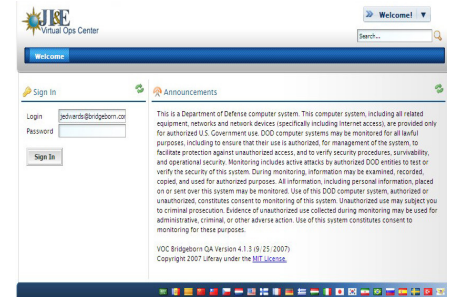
JLE
Virtual Ops Center

Welcome! ▼

Search...

Welcome

Sign In

Login jedwards@bridgeborn.co
Password

Sign In

Announcements

This is a Department of Defense computer system. This computer system, including all related equipment, networks and network devices (specifically including Internet access), are provided only for authorized U.S. Government use. DOD computer systems may be monitored for all lawful purposes, including to ensure that their use is authorized, for management of the system, to facilitate protection against unauthorized access, and to verify security procedures, survivability, and operational security. Monitoring includes active attacks by authorized DOD entities to test or verify the security of this system. During monitoring, information may be examined, recorded, copied, and used for authorized purposes. All information, including personal information, placed on or sent over this system may be monitored. Use of this DOD computer system, authorized or unauthorized, constitutes consent to monitoring of this system. Unauthorized use may subject you to criminal prosecution. Evidence of unauthorized use collected during monitoring may be used for administrative, criminal, or other adverse action. Use of this system constitutes consent to monitoring for these purposes.

VOC Bridgeborn QA Version 4.1.3 (9/25/2007)
Copyright 2007 Liferay under the MIT License.